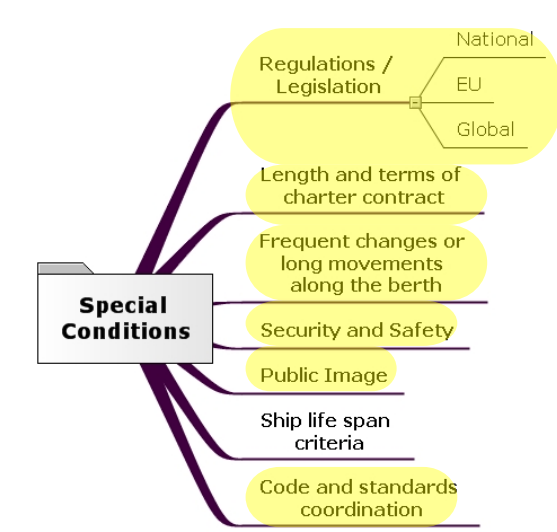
Special Conditions

Regulations / Legislation

National

EU

Global

Length and terms of charter contract

Frequent changes or long movements along the berth

Security and Safety

Public Image

Ship life span criteria

Code and standards coordination